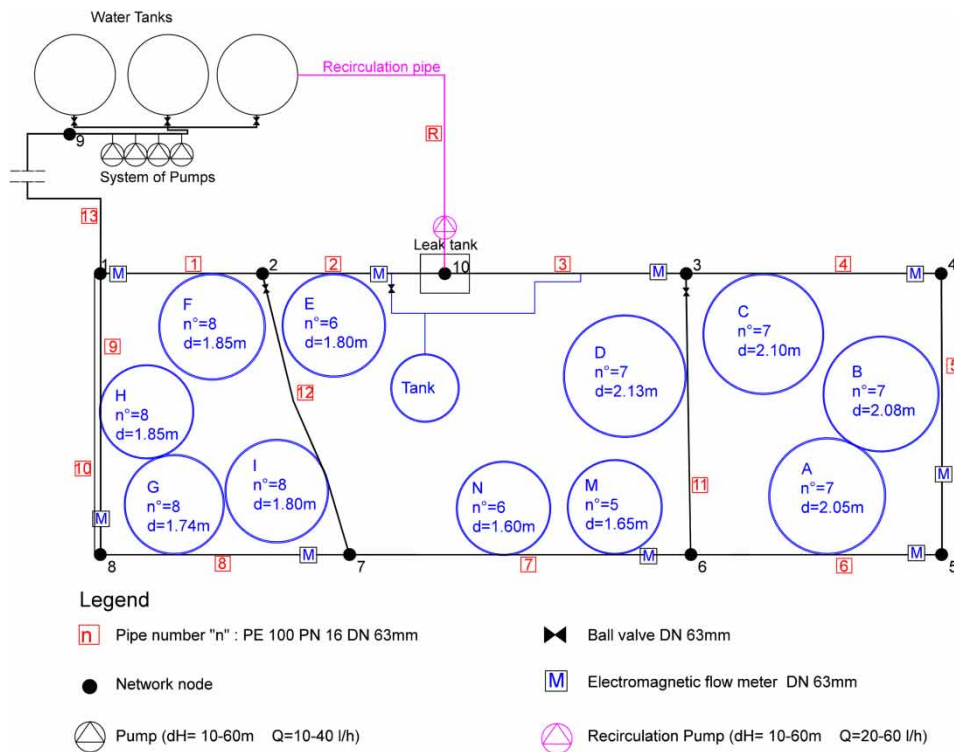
Water Tanks

Recirculation pipe

R

9

System of Pumps

13

Leak tank

1 M 1 2 2 M 10 3 M 3 4 M 4

F
n°=8
d=1.85m

E
n°=6
d=1.80m

C
n°=7
d=2.10m

9

D
n°=7
d=2.13m

5

Tank

12

B
n°=7
d=2.08m

H
n°=8
d=1.85m

10

G
n°=8
d=1.74m

I
n°=8
d=1.80m

N
n°=6
d=1.60m

M
n°=5
d=1.65m

11

A
n°=7
d=2.05m

M

M

8 8 M 7 7 M 6 6 M 5

Legend

n Pipe number "n" : PE 100 PN 16 DN 63mm

Ball valve DN 63mm

Network node

M Electromagnetic flow meter DN 63mm

Pump (dH= 10-60m Q=10-40 l/h)

Recirculation Pump (dH= 10-60m Q=20-60 l/h)